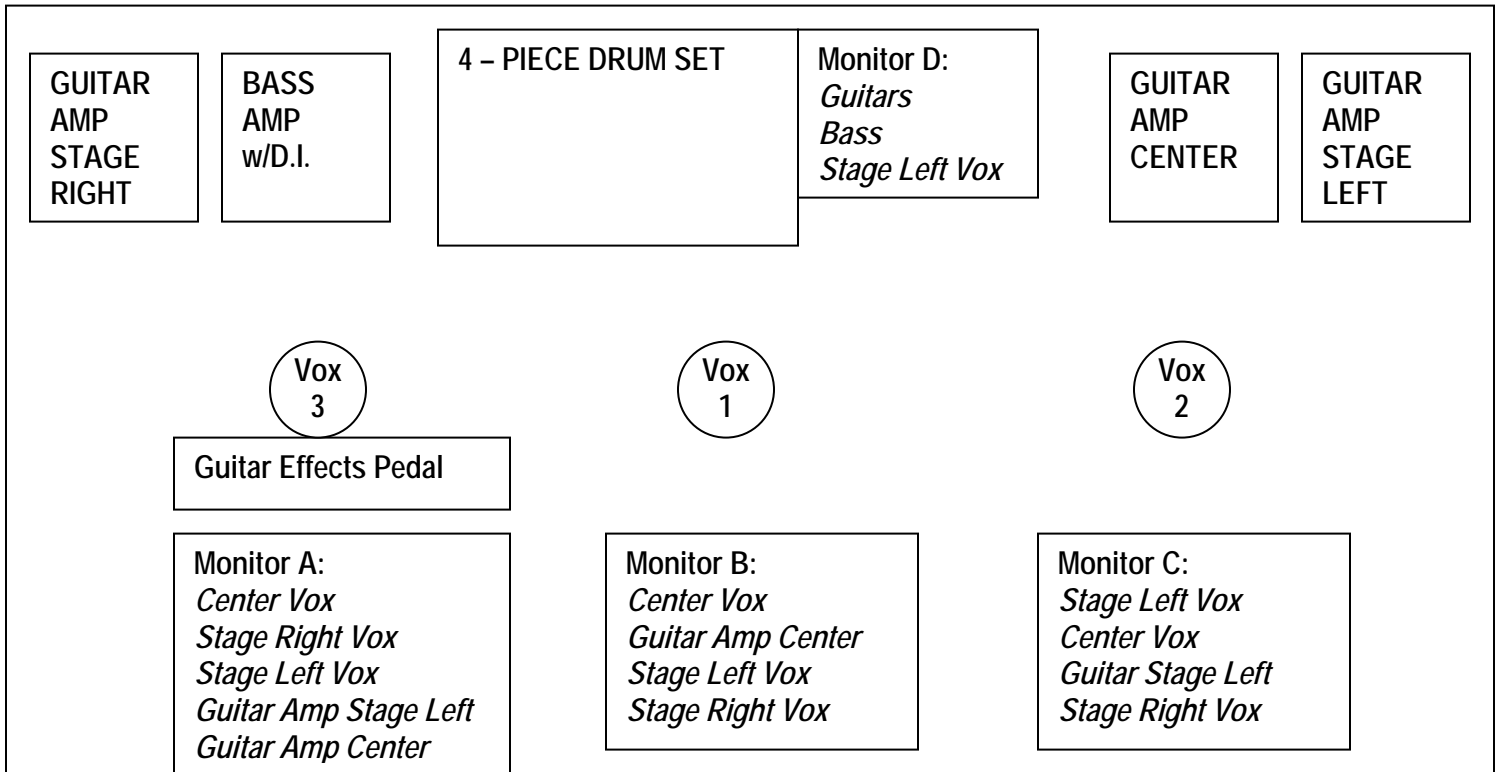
GUITAR AMP STAGE RIGHT

BASS AMP w/D.I.

4 – PIECE DRUM SET

Monitor D:
*Guitars*
*Bass*
*Stage Left Vox*

GUITAR AMP CENTER

GUITAR AMP STAGE LEFT

Vox 3

Vox 1

Vox 2

Guitar Effects Pedal

Monitor A:
*Center Vox*
*Stage Right Vox*
*Stage Left Vox*
*Guitar Amp Stage Left*
*Guitar Amp Center*

Monitor B:
*Center Vox*
*Guitar Amp Center*
*Stage Left Vox*
*Stage Right Vox*

Monitor C:
*Stage Left Vox*
*Center Vox*
*Guitar Stage Left*
*Stage Right Vox*